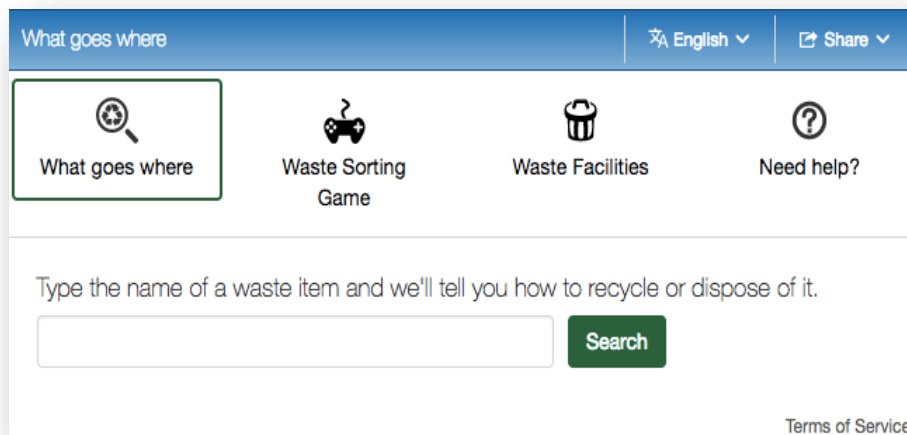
What goes where

English

Share

What goes where

Waste Sorting Game

Waste Facilities

Need help?

Type the name of a waste item and we'll tell you how to recycle or dispose of it.

Search

Terms of Service